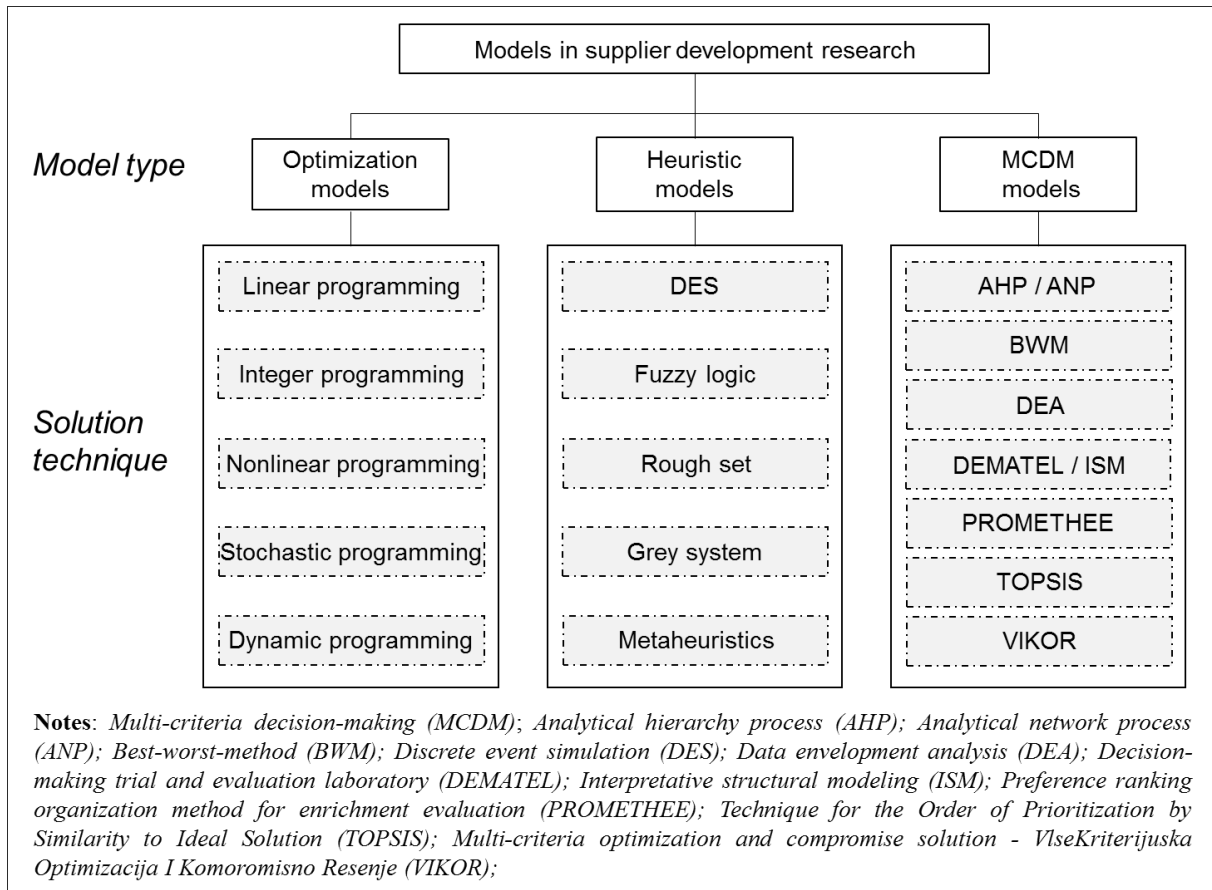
Models in supplier development research

Model type

Optimization models

Heuristic models

MCDM models

Solution technique

Linear programming

Integer programming

Nonlinear programming

Stochastic programming

Dynamic programming

DES

Fuzzy logic

Rough set

Grey system

Metaheuristics

AHP / ANP

BWM

DEA

DEMATEL / ISM

PROMETHEE

TOPSIS

VIKOR

**Notes**: *Multi-criteria decision-making (MCDM); Analytical hierarchy process (AHP); Analytical network process (ANP); Best-worst-method (BWM); Discrete event simulation (DES); Data envelopment analysis (DEA); Decision-making trial and evaluation laboratory (DEMATEL); Interpretative structural modeling (ISM); Preference ranking organization method for enrichment evaluation (PROMETHEE); Technique for the Order of Prioritization by Similarity to Ideal Solution (TOPSIS); Multi-criteria optimization and compromise solution - VlseKriterijuska Optimizacija I Komoromisno Resenje (VIKOR);*